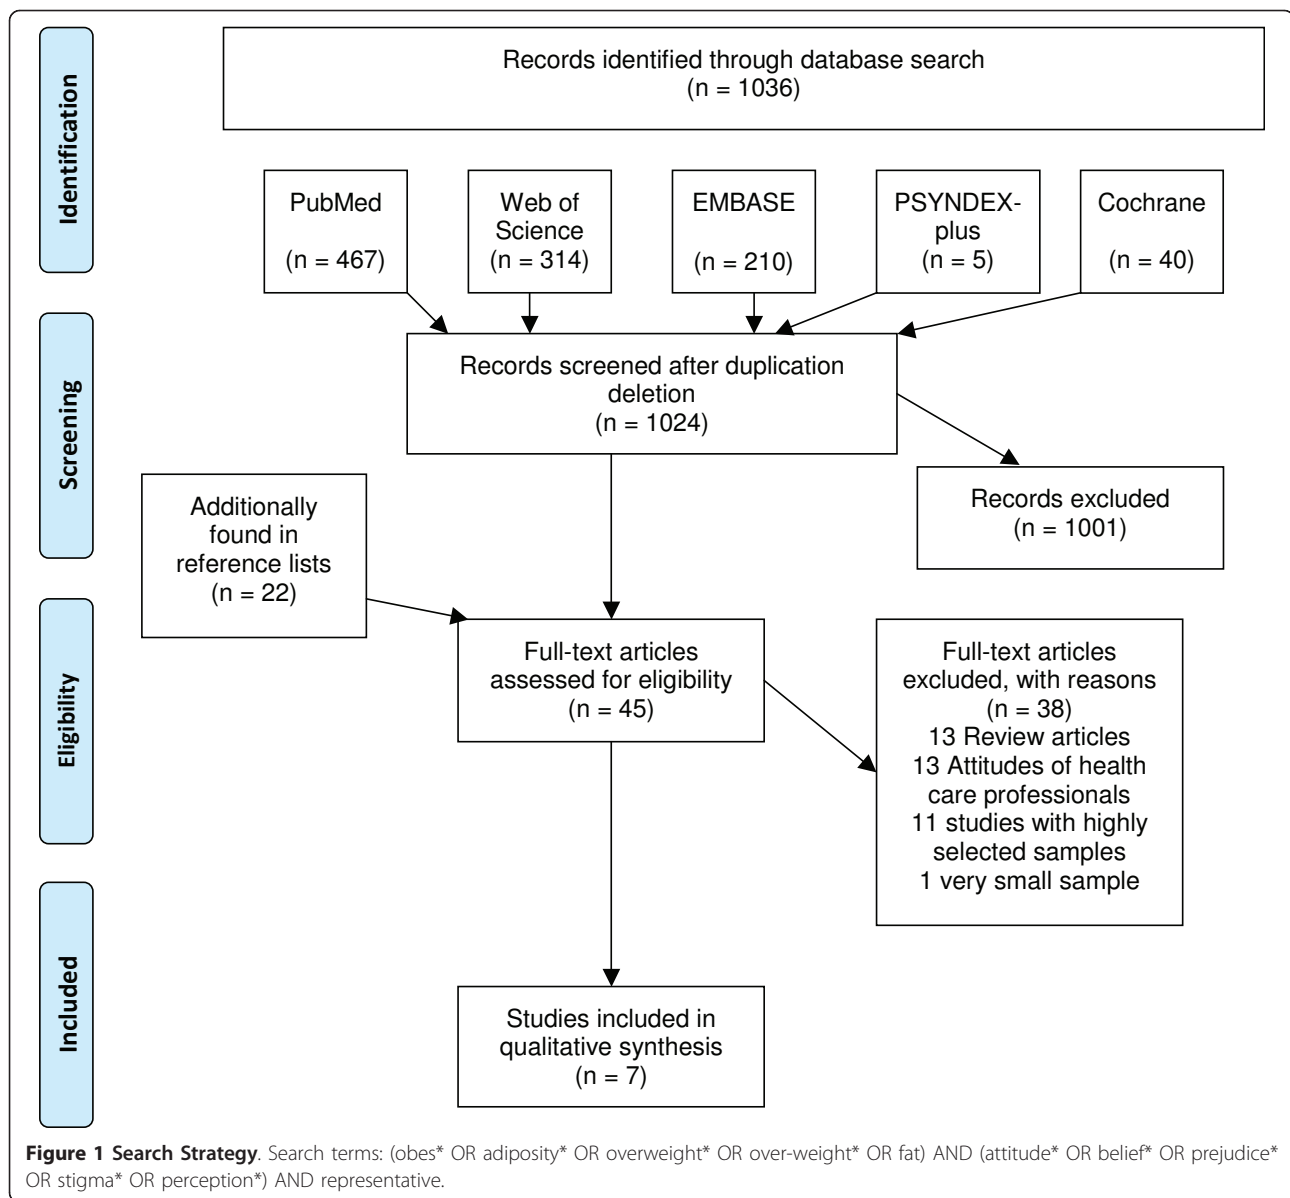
Identification

Records identified through database search
(n = 1036)

PubMed
(n = 467)

Web of Science
(n = 314)

EMBASE
(n = 210)

PSYNDEX-plus
(n = 5)

Cochrane
(n = 40)

Screening

Records screened after duplication deletion
(n = 1024)

Records excluded
(n = 1001)

Additionally found in reference lists
(n = 22)

Eligibility

Full-text articles assessed for eligibility
(n = 45)

Full-text articles excluded, with reasons
(n = 38)
13 Review articles
13 Attitudes of health care professionals
11 studies with highly selected samples
1 very small sample

Included

Studies included in qualitative synthesis
(n = 7)

Figure 1 Search Strategy. Search terms: (obes* OR adiposity* OR overweight* OR over-weight* OR fat) AND (attitude* OR belief* OR prejudice* OR stigma* OR perception*) AND representative.